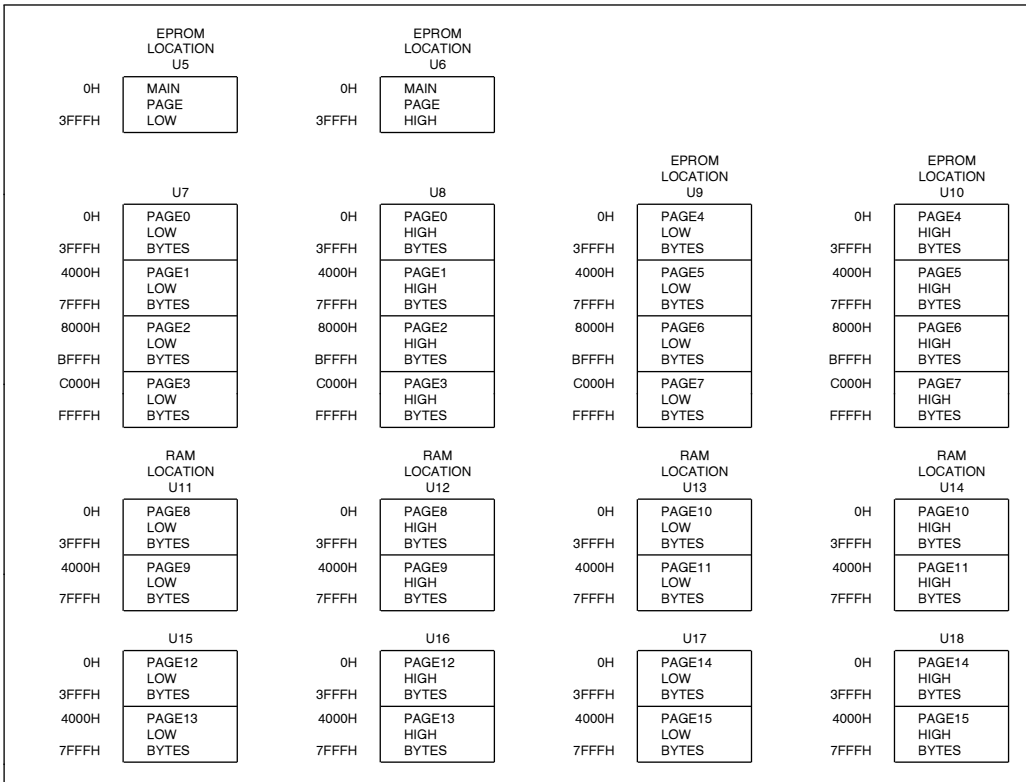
EPROM LOCATION U5

0H
MAIN PAGE LOW
3FFFH

EPROM LOCATION U6

0H
MAIN PAGE HIGH
3FFFH

U7

0H
PAGE0 LOW BYTES
3FFFH
4000H
PAGE1 LOW BYTES
7FFFH
8000H
PAGE2 LOW BYTES
BFFFH
C000H
PAGE3 LOW BYTES
FFFFH

U8

0H
PAGE0 HIGH BYTES
3FFFH
4000H
PAGE1 HIGH BYTES
7FFFH
8000H
PAGE2 HIGH BYTES
BFFFH
C000H
PAGE3 HIGH BYTES
FFFFH

EPROM LOCATION U9

0H
PAGE4 LOW BYTES
3FFFH
4000H
PAGE5 LOW BYTES
7FFFH
8000H
PAGE6 LOW BYTES
BFFFH
C000H
PAGE7 LOW BYTES
FFFFH

EPROM LOCATION U10

0H
PAGE4 HIGH BYTES
3FFFH
4000H
PAGE5 HIGH BYTES
7FFFH
8000H
PAGE6 HIGH BYTES
BFFFH
C000H
PAGE7 HIGH BYTES
FFFFH

RAM LOCATION U11

0H
PAGE8 LOW BYTES
3FFFH
4000H
PAGE9 LOW BYTES
7FFFH

RAM LOCATION U12

0H
PAGE8 HIGH BYTES
3FFFH
4000H
PAGE9 HIGH BYTES
7FFFH

RAM LOCATION U13

0H
PAGE10 LOW BYTES
3FFFH
4000H
PAGE11 LOW BYTES
7FFFH

RAM LOCATION U14

0H
PAGE10 HIGH BYTES
3FFFH
4000H
PAGE11 HIGH BYTES
7FFFH

U15

0H
PAGE12 LOW BYTES
3FFFH
4000H
PAGE13 LOW BYTES
7FFFH

U16

0H
PAGE12 HIGH BYTES
3FFFH
4000H
PAGE13 HIGH BYTES
7FFFH

U17

0H
PAGE14 LOW BYTES
3FFFH
4000H
PAGE15 LOW BYTES
7FFFH

U18

0H
PAGE14 HIGH BYTES
3FFFH
4000H
PAGE15 HIGH BYTES
7FFFH